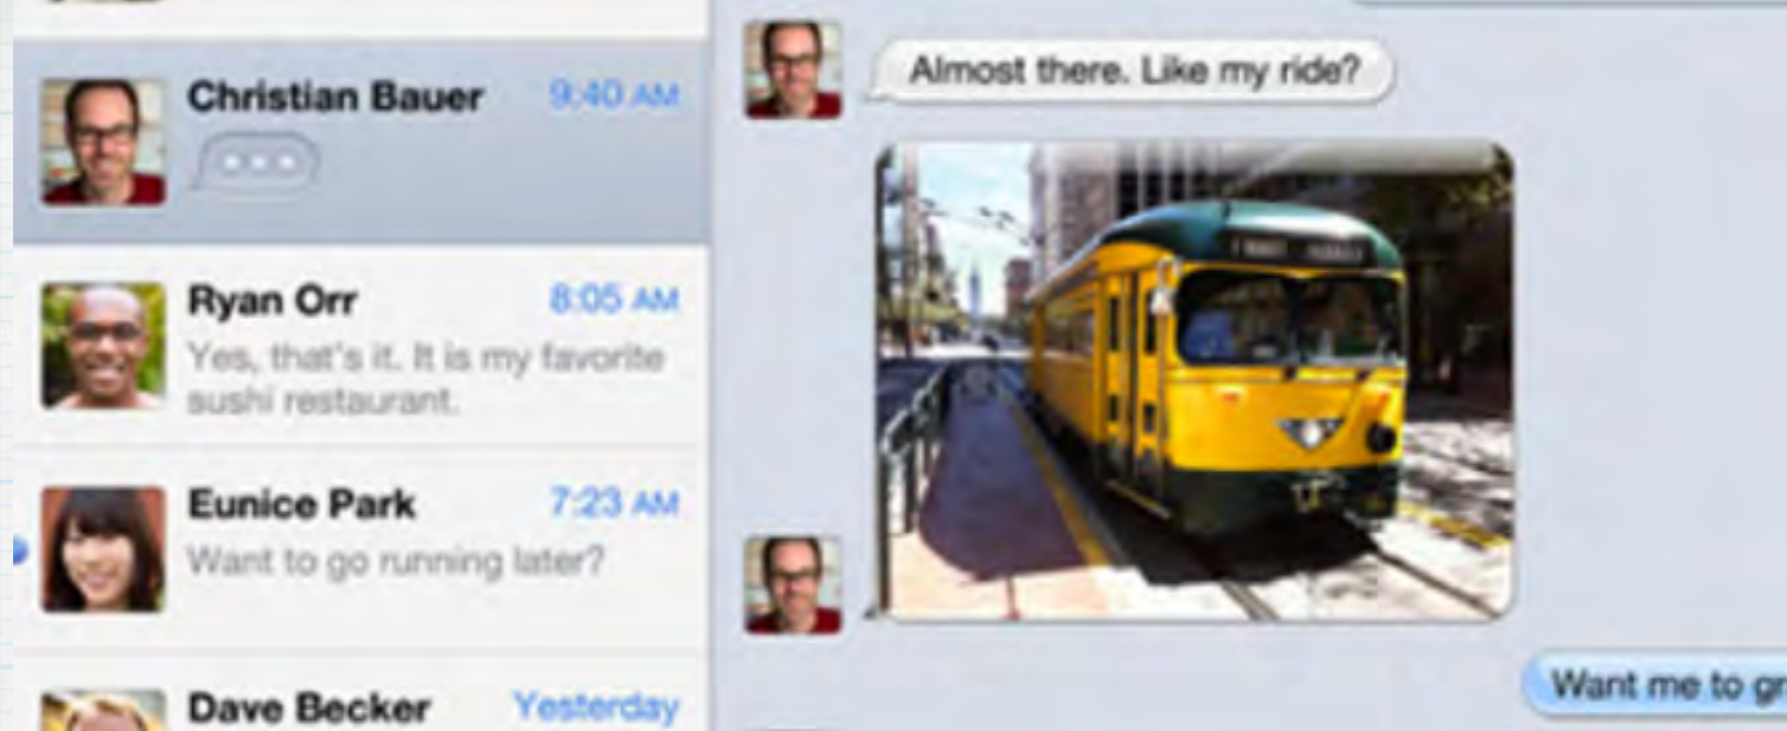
Christian Bauer 9:40 AM

Ryan Orr 8:05 AM
Yes, that's it. It is my favorite sushi restaurant.

Eunice Park 7:23 AM
Want to go running later?

Dave Becker Yesterday

Almost there. Like my ride?

Want me to gr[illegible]